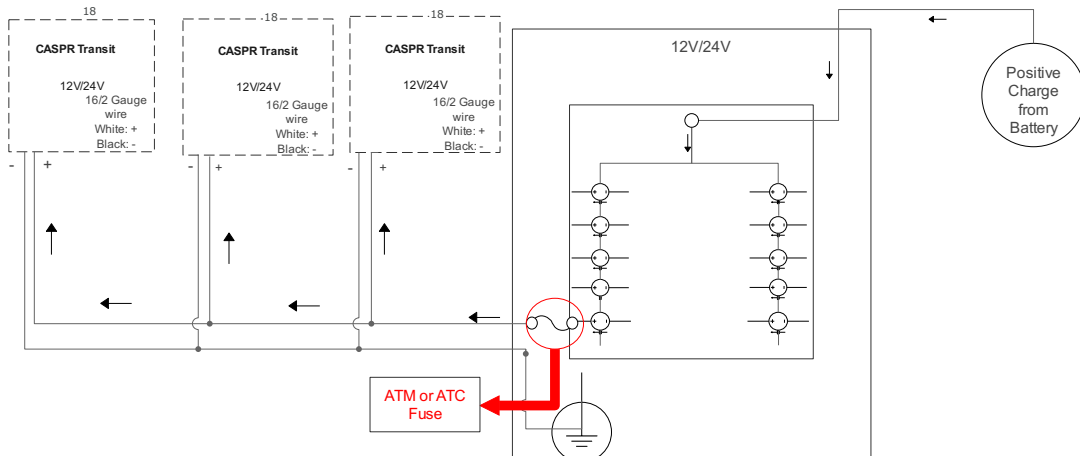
18

CASPR Transit

12V/24V

16/2 Gauge wire

White: +

Black: -

18

CASPR Transit

12V/24V

16/2 Gauge wire

White: +

Black: -

18

CASPR Transit

12V/24V

16/2 Gauge wire

White: +

Black: -

12V/24V

Positive Charge from Battery

- +

- +

- +

ATM or ATC Fuse